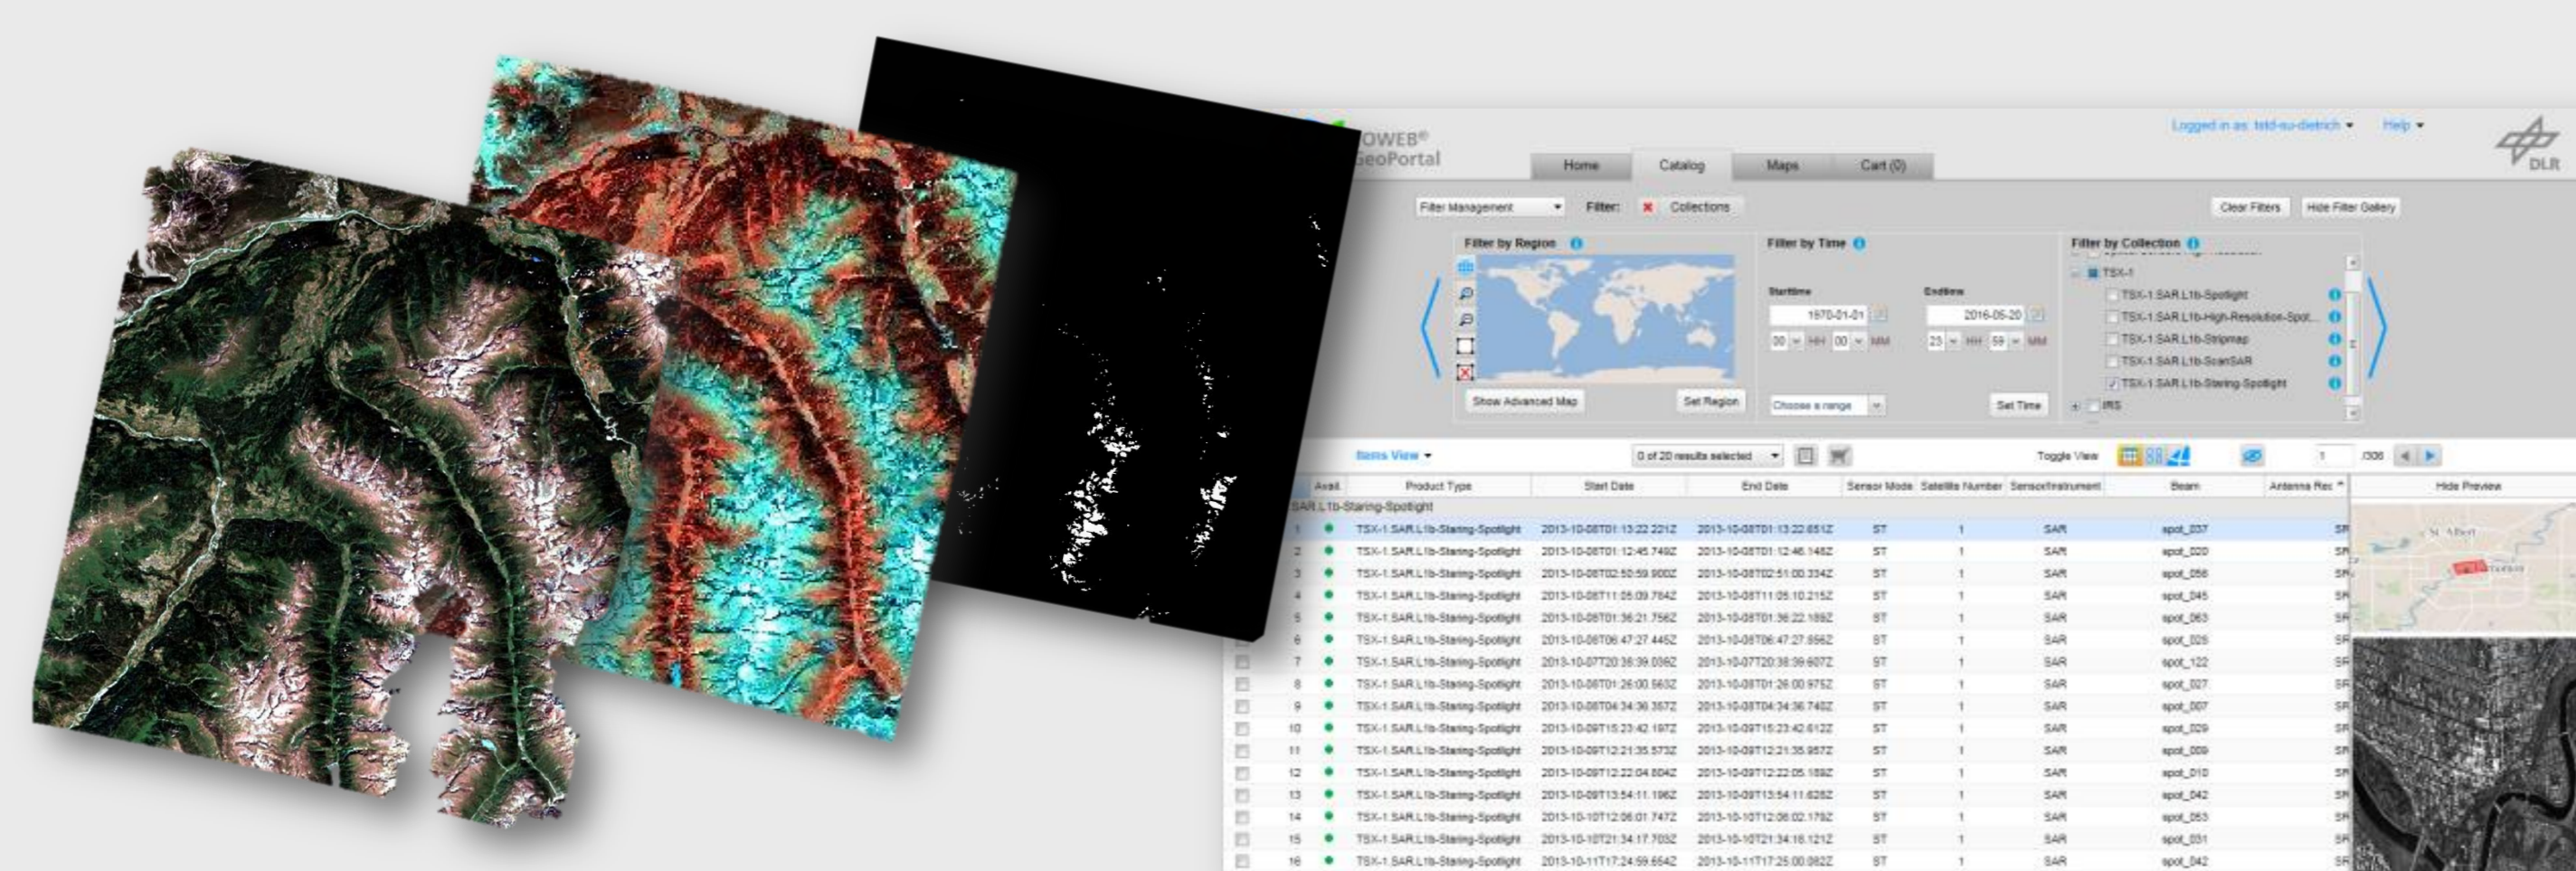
EOWEB®
GeoPortal

Logged in as: tetd-eo-dietrich ▾ Help ▾

DLR

Home | Catalog | Maps | Cart (0)

Filter Management ▾ Filter: ✖ Collections

Clear Filters | Hide Filter Gallery

Filter by Region

Show Advanced Map | Set Region

Filter by Time

Starttime 1970-01-01 00 HH 00 MM

Endtime 2016-05-20 23 HH 59 MM

Choose a range | Set Time

Filter by Collection

TSX-1
TSX-1.SAR.L1b-Spotlight
TSX-1.SAR.L1b-High-Resolution-Spot...
TSX-1.SAR.L1b-Stripmap
TSX-1.SAR.L1b-ScanSAR
TSX-1.SAR.L1b-Staring-Spotlight
IRS

Items View ▾ 0 of 20 results selected Toggle View 1 /306

| | Avail. | Product Type | Start Date | End Date | Sensor Mode | Satellite Number | Sensor/Instrument | Beam | Antenna Rec |
|---|---|---|---|---|---|---|---|---|---|
| SAR.L1b-Staring-Spotlight | | | | | | | | | |
| 1 | ● | TSX-1.SAR.L1b-Staring-Spotlight | 2013-10-08T01:13:22.221Z | 2013-10-08T01:13:22.651Z | ST | 1 | SAR | spot_037 | SR |
| 2 | ● | TSX-1.SAR.L1b-Staring-Spotlight | 2013-10-08T01:12:45.749Z | 2013-10-08T01:12:46.148Z | ST | 1 | SAR | spot_020 | SR |
| 3 | ● | TSX-1.SAR.L1b-Staring-Spotlight | 2013-10-08T02:50:59.900Z | 2013-10-08T02:51:00.334Z | ST | 1 | SAR | spot_058 | SR |
| 4 | ● | TSX-1.SAR.L1b-Staring-Spotlight | 2013-10-08T11:05:09.784Z | 2013-10-08T11:05:10.215Z | ST | 1 | SAR | spot_045 | SR |
| 5 | ● | TSX-1.SAR.L1b-Staring-Spotlight | 2013-10-08T01:36:21.756Z | 2013-10-08T01:36:22.189Z | ST | 1 | SAR | spot_063 | SR |
| 6 | ● | TSX-1.SAR.L1b-Staring-Spotlight | 2013-10-08T06:47:27.445Z | 2013-10-08T06:47:27.856Z | ST | 1 | SAR | spot_025 | SR |
| 7 | ● | TSX-1.SAR.L1b-Staring-Spotlight | 2013-10-07T20:38:39.036Z | 2013-10-07T20:38:39.607Z | ST | 1 | SAR | spot_122 | SR |
| 8 | ● | TSX-1.SAR.L1b-Staring-Spotlight | 2013-10-08T01:26:00.563Z | 2013-10-08T01:26:00.975Z | ST | 1 | SAR | spot_027 | SR |
| 9 | ● | TSX-1.SAR.L1b-Staring-Spotlight | 2013-10-08T04:34:36.357Z | 2013-10-08T04:34:36.748Z | ST | 1 | SAR | spot_007 | SR |
| 10 | ● | TSX-1.SAR.L1b-Staring-Spotlight | 2013-10-09T15:23:42.197Z | 2013-10-09T15:23:42.612Z | ST | 1 | SAR | spot_029 | SR |
| 11 | ● | TSX-1.SAR.L1b-Staring-Spotlight | 2013-10-09T12:21:35.573Z | 2013-10-09T12:21:35.957Z | ST | 1 | SAR | spot_009 | SR |
| 12 | ● | TSX-1.SAR.L1b-Staring-Spotlight | 2013-10-09T12:22:04.804Z | 2013-10-09T12:22:05.188Z | ST | 1 | SAR | spot_010 | SR |
| 13 | ● | TSX-1.SAR.L1b-Staring-Spotlight | 2013-10-09T13:54:11.196Z | 2013-10-09T13:54:11.628Z | ST | 1 | SAR | spot_042 | SR |
| 14 | ● | TSX-1.SAR.L1b-Staring-Spotlight | 2013-10-10T12:06:01.747Z | 2013-10-10T12:06:02.179Z | ST | 1 | SAR | spot_053 | SR |
| 15 | ● | TSX-1.SAR.L1b-Staring-Spotlight | 2013-10-10T21:34:17.703Z | 2013-10-10T21:34:18.121Z | ST | 1 | SAR | spot_031 | SR |
| 16 | ● | TSX-1.SAR.L1b-Staring-Spotlight | 2013-10-11T17:24:59.654Z | 2013-10-11T17:25:00.082Z | ST | 1 | SAR | spot_042 | SR |

Hide Preview

St. Albert